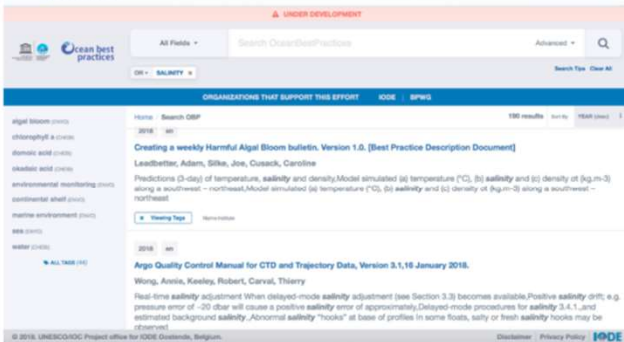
▲ UNDER DEVELOPMENT

Ocean best practices

All Fields ▾

Search OceanBestPractices

Advanced ▾

Search Tips Clear All

OR ▾ SALINITY ×

ORGANIZATIONS THAT SUPPORT THIS EFFORT | IODE | BPWG

algal bloom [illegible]
chlorophyll a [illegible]
domoic acid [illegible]
okadaic acid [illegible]
environmental monitoring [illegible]
continental shelf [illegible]
marine environment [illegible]
sea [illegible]
water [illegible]
ALL TAGS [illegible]

Home / Search OBP

100 results Sort By YEAR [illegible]

2018 en

Creating a weekly Harmful Algal Bloom bulletin. Version 1.0. [Best Practice Description Document]

Leadbetter, Adam, Silke, Joe, Cusack, Caroline

Predictions (3-day) of temperature, salinity and density,Model simulated (a) temperature (°C), (b) salinity and (c) density ot (kg.m-3) along a southwest – northeast,Model simulated (a) temperature (°C), (b) salinity and (c) density ot (kg.m-3) along a southwest – northeast

× Viewing Tags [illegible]

2018 en

Argo Quality Control Manual for CTD and Trajectory Data, Version 3.1,16 January 2018.

Wong, Annie, Keeley, Robert, Carval, Thierry

Real-time salinity adjustment When delayed-mode salinity adjustment (see Section 3.3) becomes available,Positive salinity drift; e.g. pressure error of ~20 dbar will cause a positive salinity error of approximately,Delayed-mode procedures for salinity 3.4.1.,and estimated background salinity ,Abnormal salinity "hooks" at base of profiles in some floats, salty or fresh salinity hooks may be observed

© 2018. UNESCO/IOC Project office for IODE Oostende, Belgium.

Disclaimer | Privacy Policy | IODE